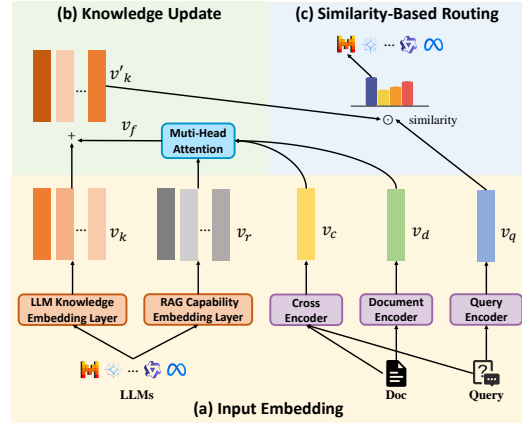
(b) Knowledge Update

(c) Similarity-Based Routing

$v'_k$

$v_f$

+

Muti-Head Attention

$\odot$ similarity

$v_k$

$v_r$

$v_c$

$v_d$

$v_q$

LLM Knowledge Embedding Layer

RAG Capability Embedding Layer

Cross Encoder

Document Encoder

Query Encoder

LLMs

Doc

Query

(a) Input Embedding